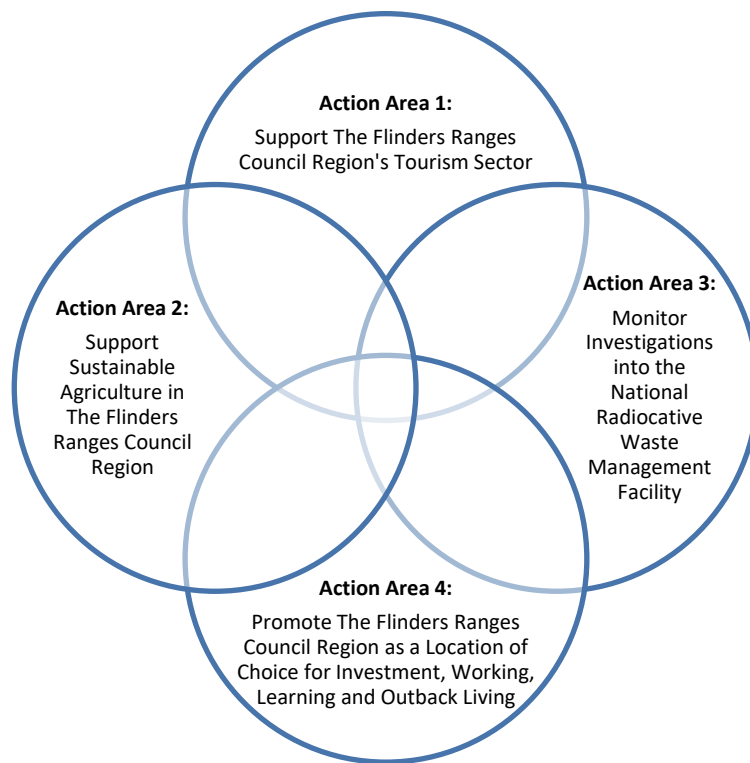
**Action Area 1:**
Support The Flinders Ranges Council Region's Tourism Sector

**Action Area 2:**
Support Sustainable Agriculture in The Flinders Ranges Council Region

**Action Area 3:**
Monitor Investigations into the National Radiocative Waste Management Facility

**Action Area 4:**
Promote The Flinders Ranges Council Region as a Location of Choice for Investment, Working, Learning and Outback Living